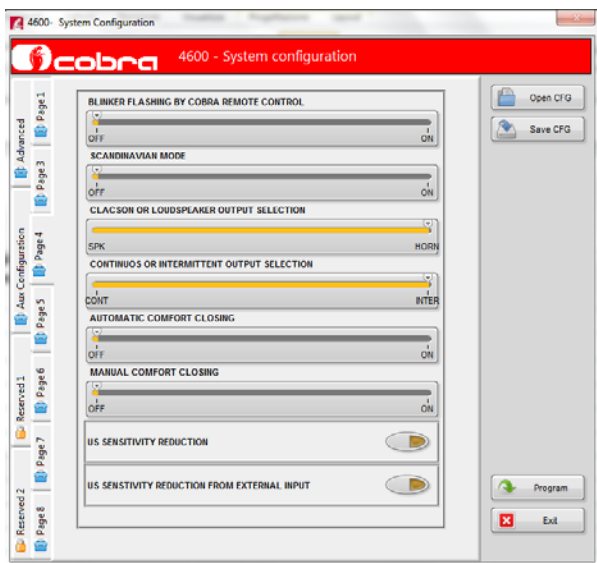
4600- System Configuration

cobra 4600 - System configuration

Advanced
Aux Configuration
Reserved 1
Reserved 2
Page 1
Page 3
Page 4
Page 5
Page 6
Page 7
Page 8

BLINKER FLASHING BY COBRA REMOTE CONTROL
OFF ON

SCANDINAVIAN MODE
OFF ON

CLACSON OR LOUDSPEAKER OUTPUT SELECTION
SPK HORN

CONTINUOS OR INTERMITTENT OUTPUT SELECTION
CONT INTER

AUTOMATIC COMFORT CLOSING
OFF ON

MANUAL COMFORT CLOSING
OFF ON

US SENSITIVITY REDUCTION

US SENSTIVITY REDUCTION FROM EXTERNAL INPUT

Open CFG
Save CFG
Program
Exit